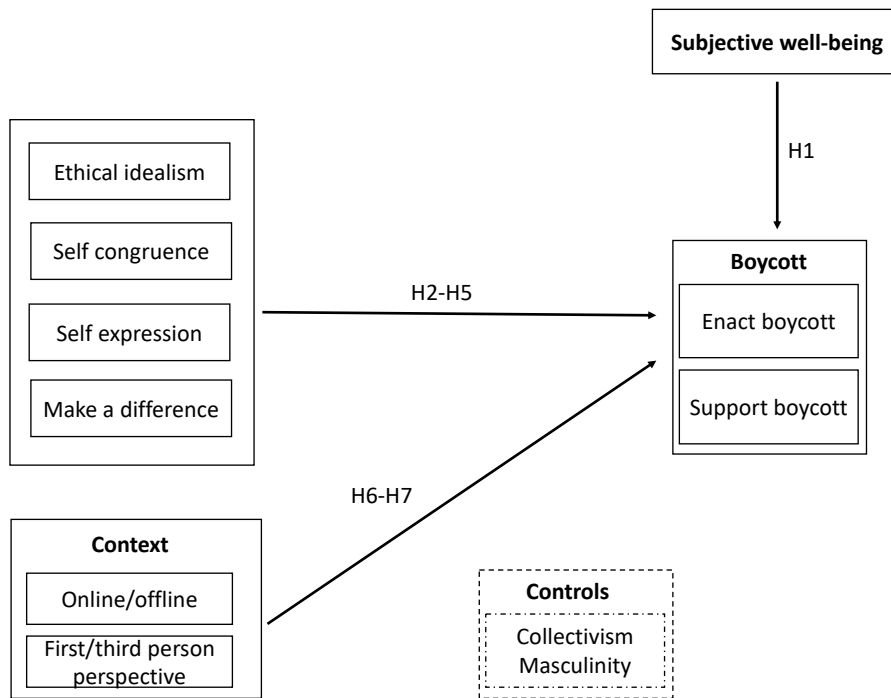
Subjective well-being

H1

Ethical idealism

Self congruence

Self expression

Make a difference

H2-H5

Boycott

Enact boycott

Support boycott

H6-H7

Context

Online/offline

First/third person perspective

Controls

Collectivism
Masculinity